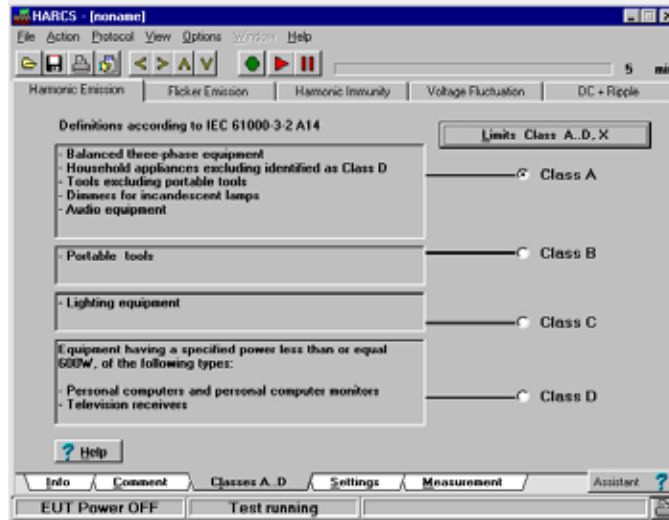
HARCS - [noname]

File Action Protocol View Options Window Help

5 mi

Harmonic Emission | Flicker Emission | Harmonic Immunity | Voltage Fluctuation | DC + Ripple

Definitions according to IEC 61000-3-2 A14

Limits Class A..D, X

- Balanced three-phase equipment
- Household appliances excluding identified as Class D
- Tools excluding portable tools
- Dimmers for incandescent lamps
- Audio equipment

Class A

- Portable tools

Class B

- Lighting equipment

Class C

Equipment having a specified power less than or equal 600W, of the following types:

- Personal computers and personal computer monitors
- Television receivers

Class D

? Help

Info | Comment | Classes A..D | Settings | Measurement

Assistant ?

EUT Power OFF | Test running